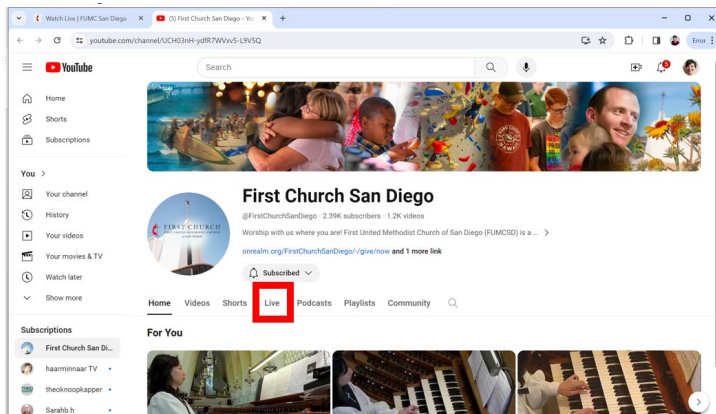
Watch Live | FUMC San Diego
(5) First Church San Diego - Yo
youtube.com/channel/UCH03nH-ydfR7WVxv5-L9V5Q
Error

YouTube
Search

Home
Shorts
Subscriptions

You >
Your channel
History
Your videos
Your movies & TV
Watch later
Show more

Subscriptions
First Church San Di...
haarminnaar TV
theoknoopkapper
Sarahb.h

FIRST CHURCH

First Church San Diego
@FirstChurchSanDiego · 2.39K subscribers · 1.2K videos
Worship with us where you are! First United Methodist Church of San Diego (FUMCSD) is a ... >
onrealm.org/FirstChurchSanDiego/-/give/now and 1 more link
Subscribed

Home Videos Shorts Live Podcasts Playlists Community

For You